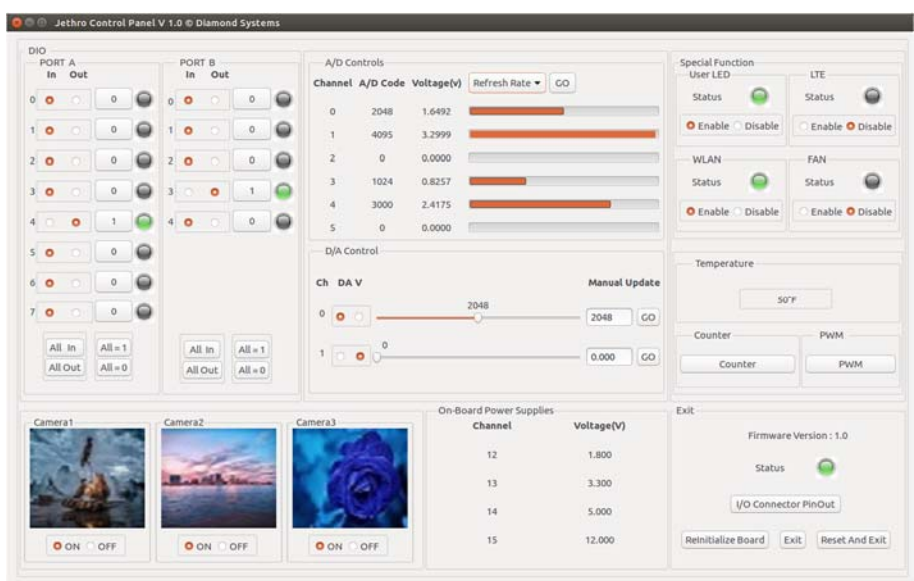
Jethro Control Panel V 1.0 © Diamond Systems

DIO

PORT A
In Out

| | In | Out | Value |
|---|---|---|---|
| 0 | | | 0 |
| 1 | | | 0 |
| 2 | | | 0 |
| 3 | | | 0 |
| 4 | | | 1 |
| 5 | | | 0 |
| 6 | | | 0 |
| 7 | | | 0 |

All In All = 1
All Out All = 0

PORT B
In Out

| | In | Out | Value |
|---|---|---|---|
| 0 | | | 0 |
| 1 | | | 0 |
| 2 | | | 0 |
| 3 | | | 1 |
| 4 | | | 0 |

All In All = 1
All Out All = 0

A/D Controls

Refresh Rate ▾ GO

| Channel | A/D Code | Voltage(v) |
|---|---|---|
| 0 | 2048 | 1.6492 |
| 1 | 4095 | 3.2999 |
| 2 | 0 | 0.0000 |
| 3 | 1024 | 0.8257 |
| 4 | 3000 | 2.4175 |
| 5 | 0 | 0.0000 |

D/A Control

Ch DA V Manual Update

0 2048 2048 GO

1 0 0.000 GO

Special Function

User LED
Status
Enable Disable

LTE
Status
Enable Disable

WLAN
Status
Enable Disable

FAN
Status
Enable Disable

Temperature

50°F

Counter
Counter

PWM
PWM

Camera1
ON OFF

Camera2
ON OFF

Camera3
ON OFF

On-Board Power Supplies

| Channel | Voltage(V) |
|---|---|
| 12 | 1.800 |
| 13 | 3.300 |
| 14 | 5.000 |
| 15 | 12.000 |

Exit

Firmware Version : 1.0

Status

I/O Connector PinOut

ReInitialize Board Exit Reset And Exit